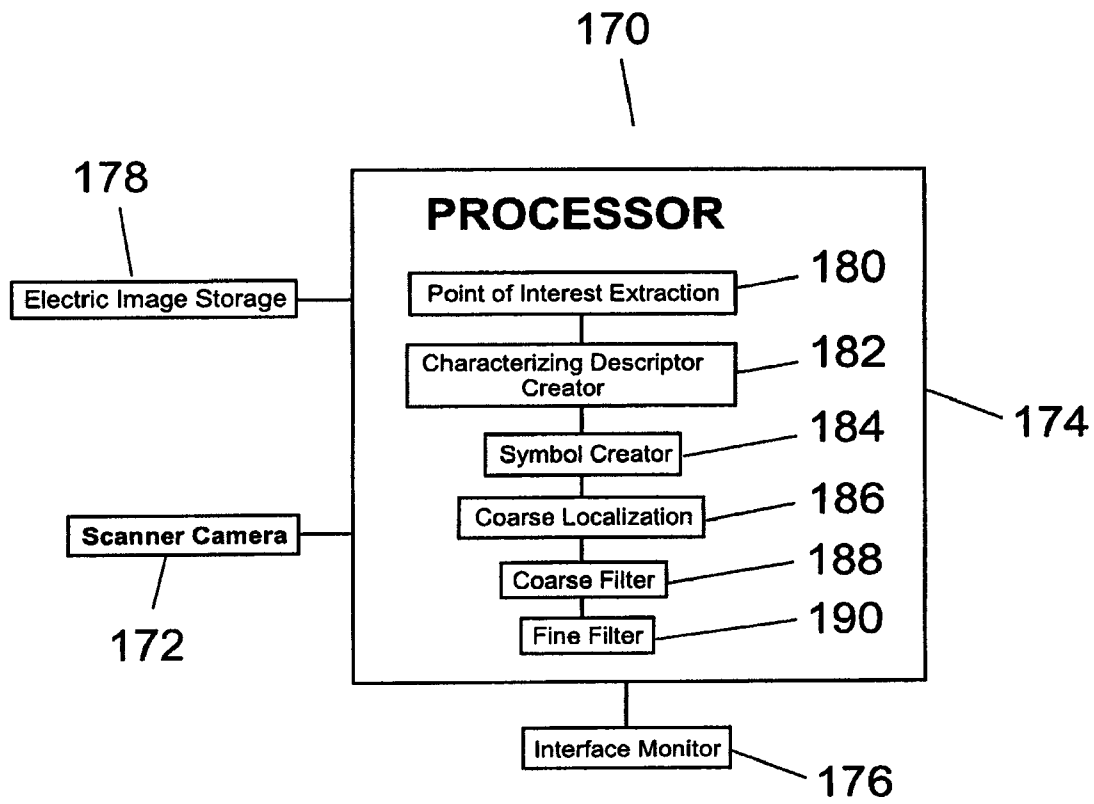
170

178

PROCESSOR

Electric Image Storage

Point of Interest Extraction

180

Characterizing Descriptor Creator

182

174

Symbol Creator

184

Coarse Localization

186

Scanner Camera

Coarse Filter

188

Fine Filter

190

172

Interface Monitor

176